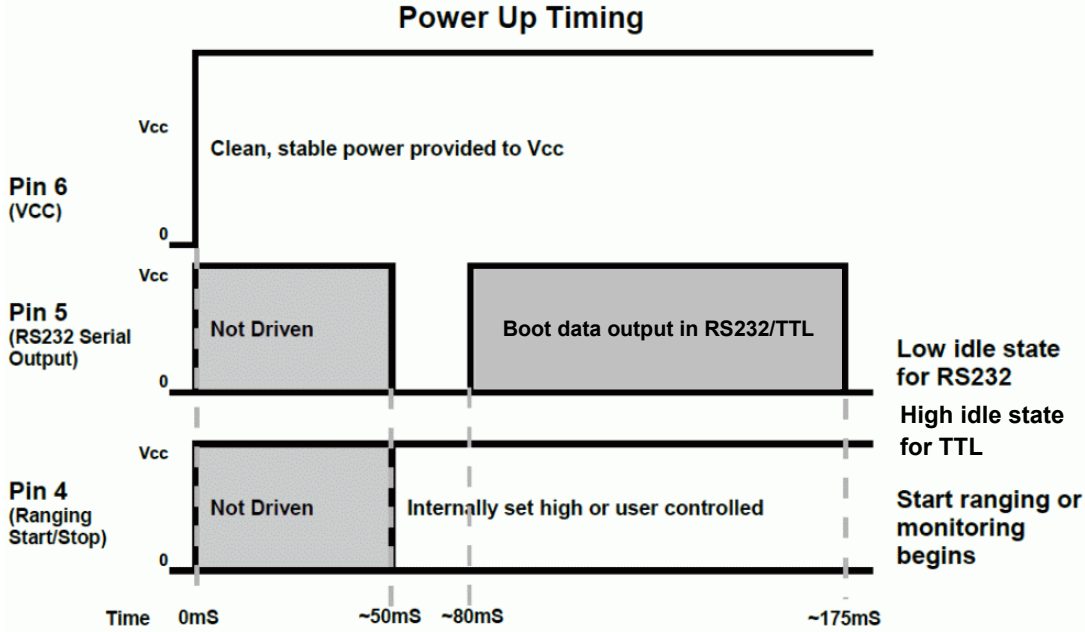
Power Up Timing

Pin 6
(VCC)

Vcc

0

Clean, stable power provided to Vcc

Pin 5
(RS232 Serial Output)

Vcc

0

Not Driven

Boot data output in RS232/TTL

Low idle state for RS232

High idle state for TTL

Pin 4
(Ranging Start/Stop)

Vcc

0

Not Driven

Internally set high or user controlled

Start ranging or monitoring begins

Time 0mS ~50mS ~80mS ~175mS